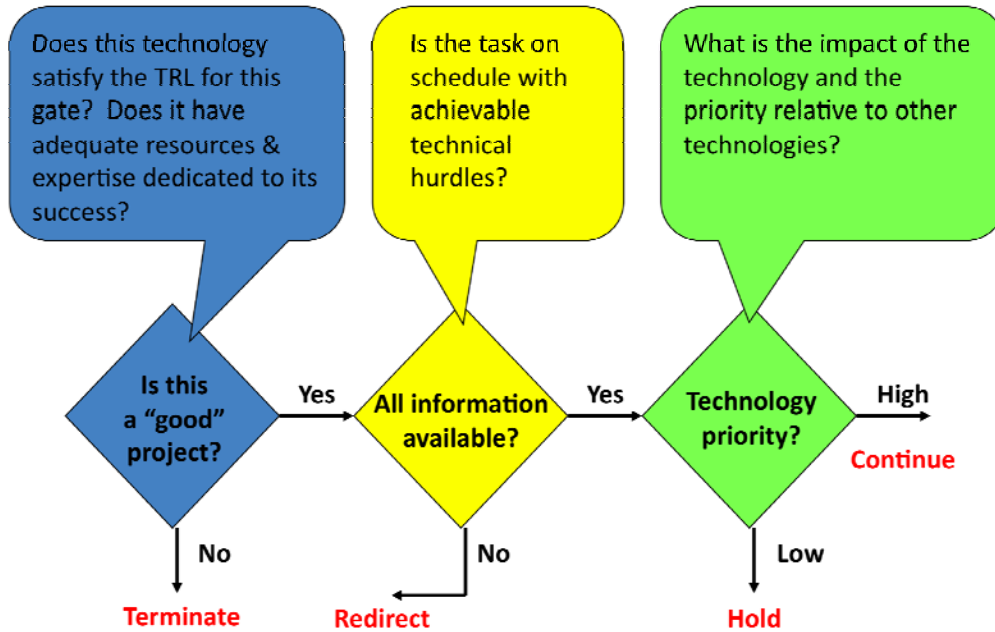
Does this technology satisfy the TRL for this gate? Does it have adequate resources & expertise dedicated to its success?

Is the task on schedule with achievable technical hurdles?

What is the impact of the technology and the priority relative to other technologies?

Is this a "good" project?

Yes

All information available?

Yes

Technology priority?

High

Continue

No

Terminate

No

Redirect

Low

Hold